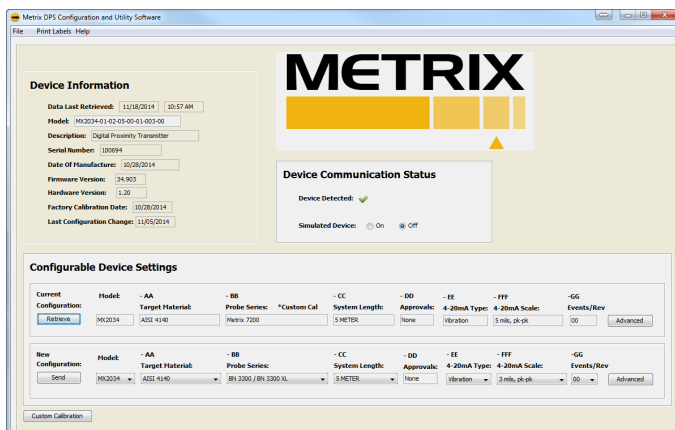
Metrix DPS Configuration and Utility Software

File Print Labels Help

Device Information

Data Last Retrieved: 11/18/2014 10:57 AM

Model: MX2034-01-02-05-00-01-003-00

Description: Digital Proximity Transmitter

Serial Number: 100694

Date Of Manufacture: 10/28/2014

Firmware Version: 34.903

Hardware Version: 1.20

Factory Calibration Date: 10/28/2014

Last Configuration Change: 11/05/2014

METRIX

Device Communication Status

Device Detected:

Simulated Device: On Off

Configurable Device Settings

| Current Configuration: | Model: | - AA Target Material: | - BB Probe Series: *Custom Cal | - CC System Length: | - DD Approvals: | - EE 4-20mA Type: | - FFF 4-20mA Scale: | -GG Events/Rev | |
|---|---|---|---|---|---|---|---|---|---|
| Retrieve | MX2034 | AISI 4140 | Metrix 7200 | 5 METER | None | Vibration | 5 mils, pk-pk | 00 | Advanced |

| New Configuration: | Model: | - AA Target Material: | - BB Probe Series: | - CC System Length: | - DD Approvals: | - EE 4-20mA Type: | - FFF 4-20mA Scale: | -GG Events/Rev | |
|---|---|---|---|---|---|---|---|---|---|
| Send | MX2034 | AISI 4140 | BN 3300 / BN 3300 XL | 5 METER | None | Vibration | 3 mils, pk-pk | 00 | Advanced |

Custom Calibration